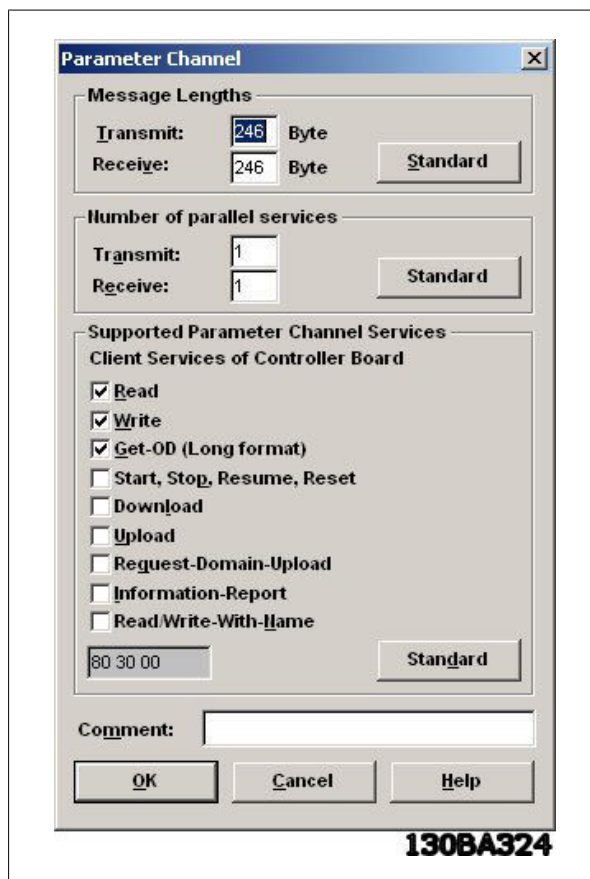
Parameter Channel
×

Message Lengths
Transmit: 246 Byte
Receive: 246 Byte
Standard

Number of parallel services
Transmit: 1
Receive: 1
Standard

Supported Parameter Channel Services
Client Services of Controller Board
☑ Read
☑ Write
☑ Get-OD (Long format)
☐ Start, Stop, Resume, Reset
☐ Download
☐ Upload
☐ Request-Domain-Upload
☐ Information-Report
☐ Read/Write-With-Name
80 30 00
Standard

Comment:

OK
Cancel
Help

130BA324